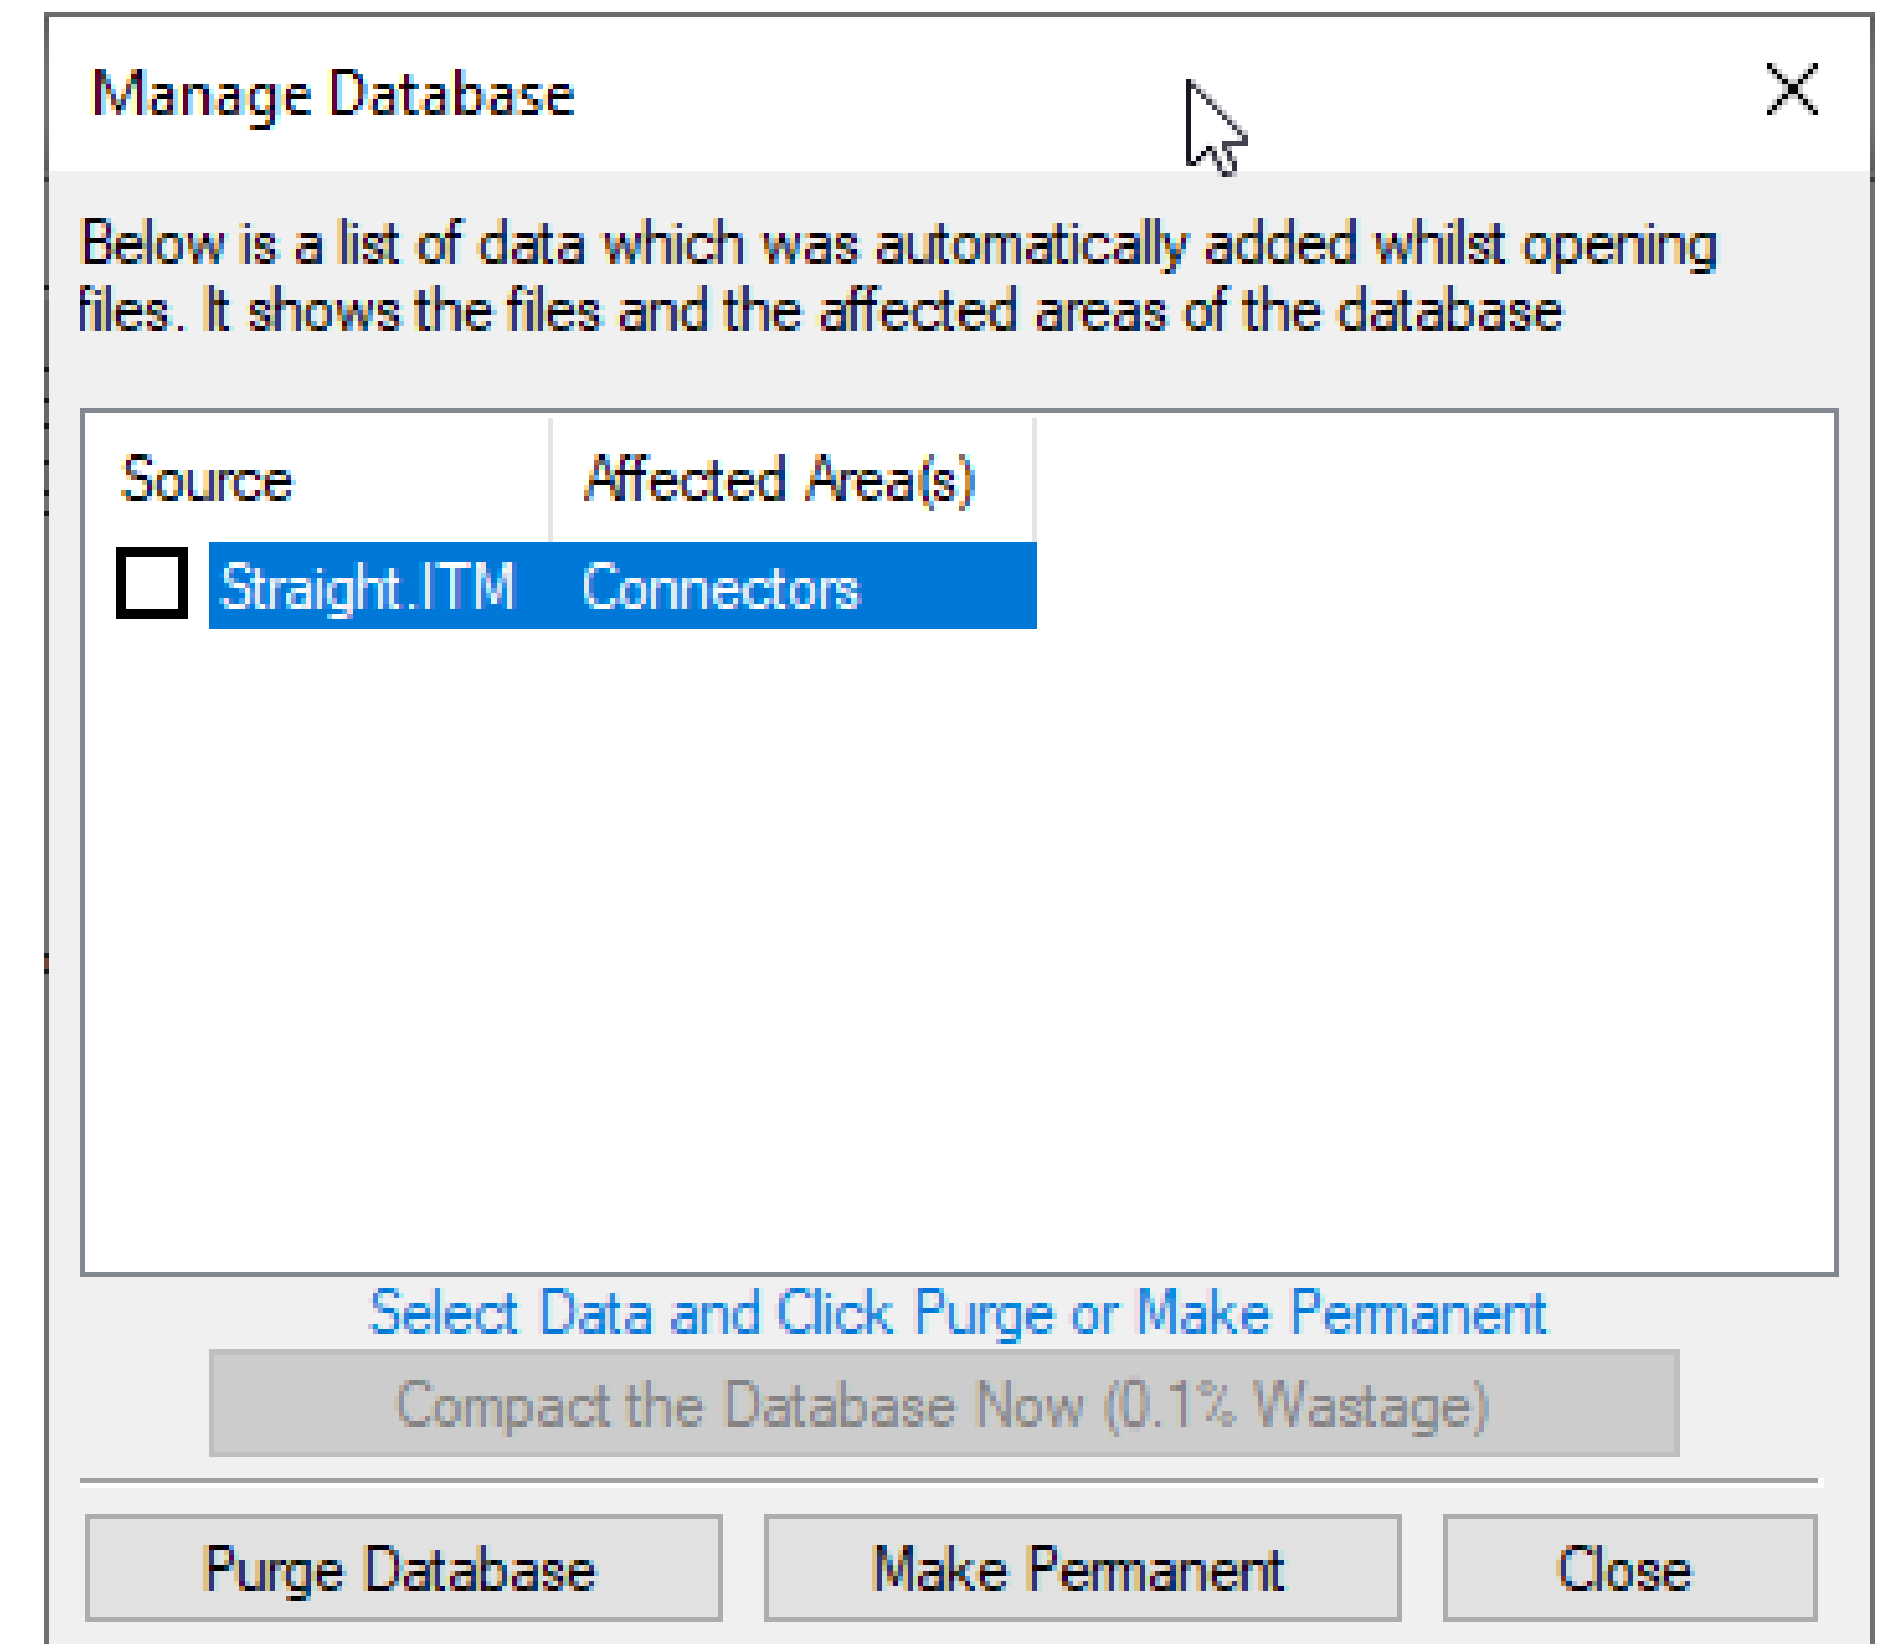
Manage Database

Below is a list of data which was automatically added whilst opening files. It shows the files and the affected areas of the database

| Source | Affected Area(s) |
|---|---|
| Straight.ITM | Connectors |

Select Data and Click Purge or Make Permanent

Compact the Database Now (0.1% Wastage)

Purge Database

Make Permanent

Close